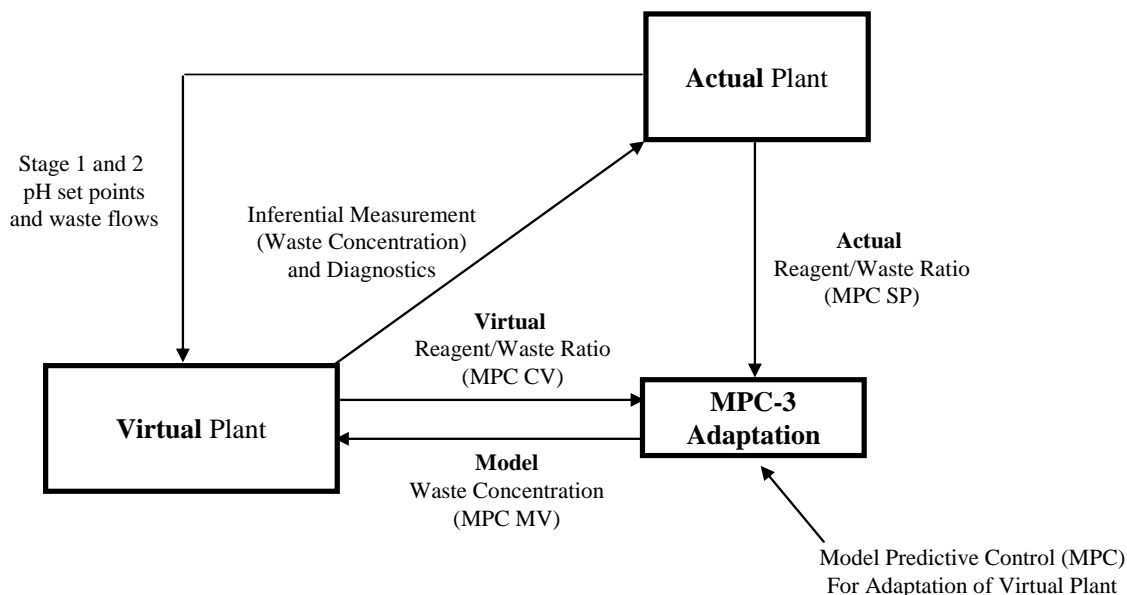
Actual Plant

Stage 1 and 2 pH set points and waste flows

Inferential Measurement (Waste Concentration) and Diagnostics

Actual Reagent/Waste Ratio (MPC SP)

Virtual Reagent/Waste Ratio (MPC CV)

Virtual Plant

MPC-3 Adaptation

Model Waste Concentration (MPC MV)

Model Predictive Control (MPC) For Adaptation of Virtual Plant